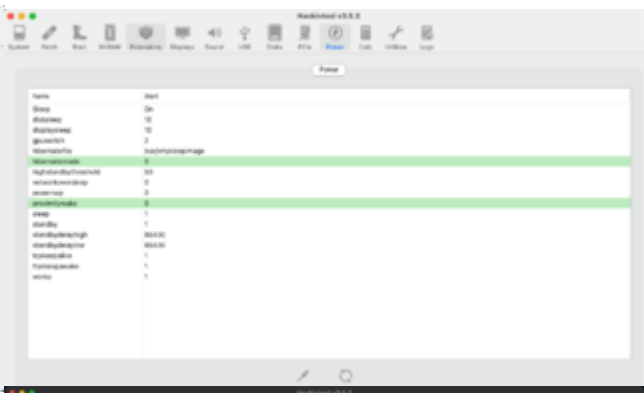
Hackintool v3.0.3

System Patch Boot NVRAM Extensions Displays Sound USB Disks PCIe Power Calc Utilities Logs

Power

| Name | Value |
|---|---|
| Sleep | On |
| disksleep | 10 |
| displaysleep | 10 |
| gpuswitch | 2 |
| hibernatefile | /var/vm/sleepimage |
| hibernatemode | 0 |
| highstandbythreshold | 50 |
| networkoversleep | 0 |
| powernap | 0 |
| proximitywake | 0 |
| sleep | 1 |
| standby | 1 |
| standbydelayhigh | 86400 |
| standbydelaylow | 86400 |
| ttyskeepawake | 1 |
| tcpkeepalive | 1 |
| womp | 1 |